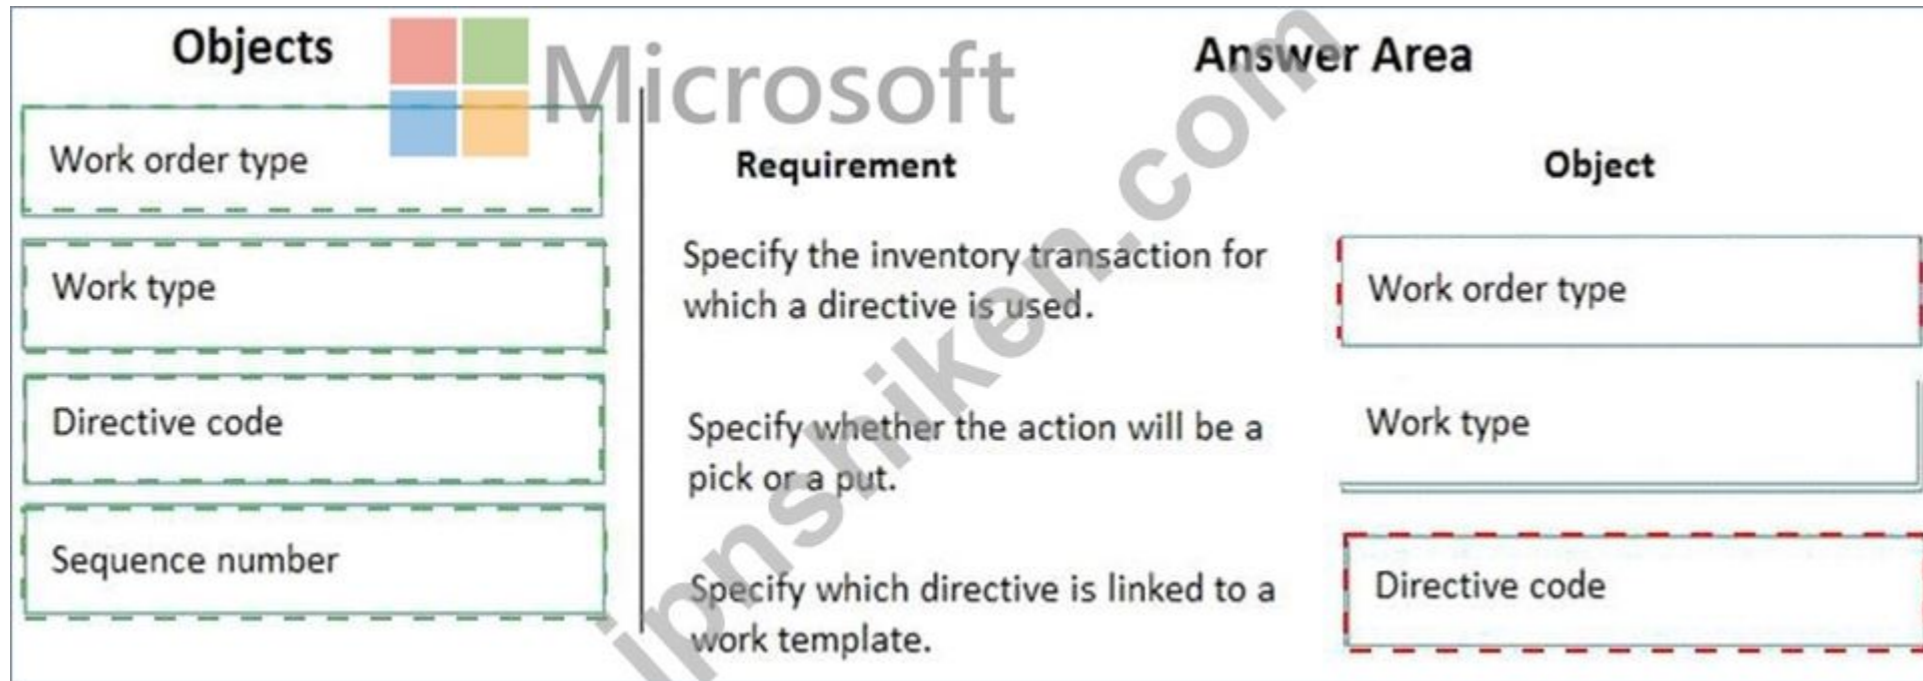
Objects

Work order type

Work type

Directive code

Sequence number

Microsoft

ipnshiken.com

Answer Area

| Requirement | Object |
|---|---|
| Specify the inventory transaction for which a directive is used. | Work order type |
| Specify whether the action will be a pick or a put. | Work type |
| Specify which directive is linked to a work template. | Directive code |